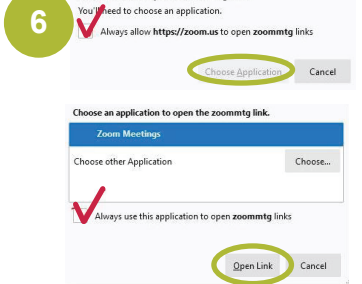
6

You'll need to choose an application.

Always allow **https://zoom.us** to open **zoommtg** links

Choose Application

Cancel

Choose an application to open the zoommtg link.

Zoom Meetings

Choose other Application

Choose...

Always use this application to open **zoommtg** links

Open Link

Cancel